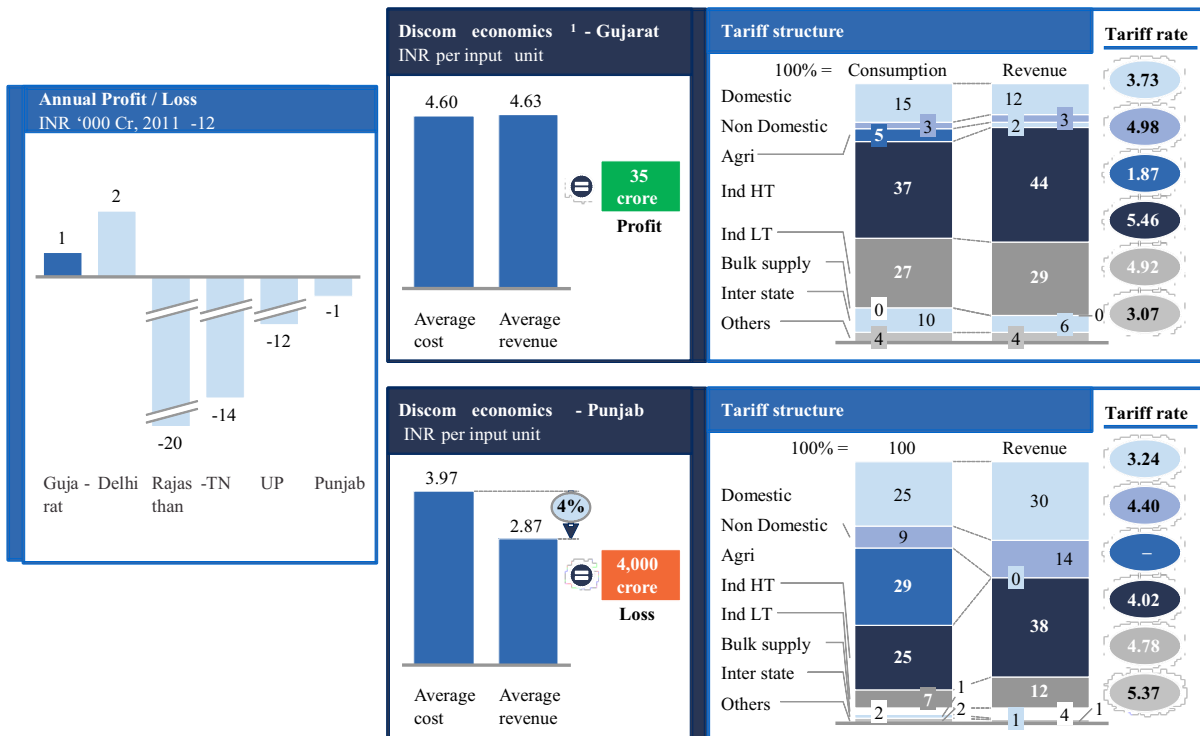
Annual Profit / Loss
INR '000 Cr, 2011 -12

1
2
-20
-14
-12
-1

Guja-rat
Delhi
Rajas-than
TN
UP
Punjab

Discom economics $^1$ - Gujarat
INR per input unit

4.60
4.63
Average cost
Average revenue
35 crore
Profit

Tariff structure
100% =
Consumption
Revenue
Domestic
Non Domestic
Agri
Ind HT
Ind LT
Bulk supply
Inter state
Others
15
3
5
37
27
0
10
4
12
2
3
44
29
6
0
4

Tariff rate
3.73
4.98
1.87
5.46
4.92
3.07

Discom economics - Punjab
INR per input unit

3.97
2.87
4%
Average cost
Average revenue
4,000 crore
Loss

Tariff structure
100% =
100
Revenue
Domestic
Non Domestic
Agri
Ind HT
Ind LT
Bulk supply
Inter state
Others
25
9
29
25
7
1
2
2
30
14
0
38
12
1
4
1

Tariff rate
3.24
4.40
–
4.02
4.78
5.37